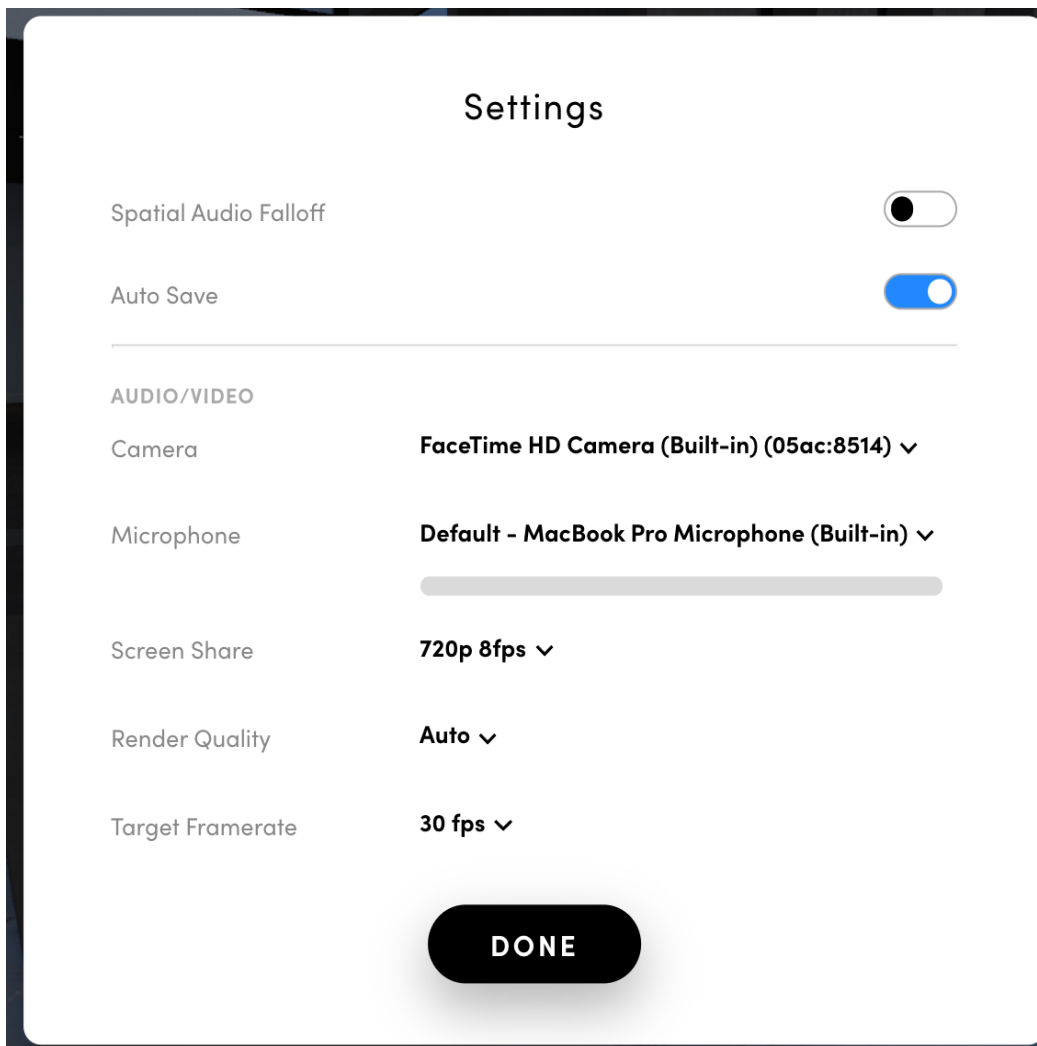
Settings

Spatial Audio Falloff

Auto Save

AUDIO/VIDEO

Camera FaceTime HD Camera (Built-in) (05ac:8514)

Microphone Default - MacBook Pro Microphone (Built-in)

Screen Share 720p 8fps

Render Quality Auto

Target Framerate 30 fps

DONE